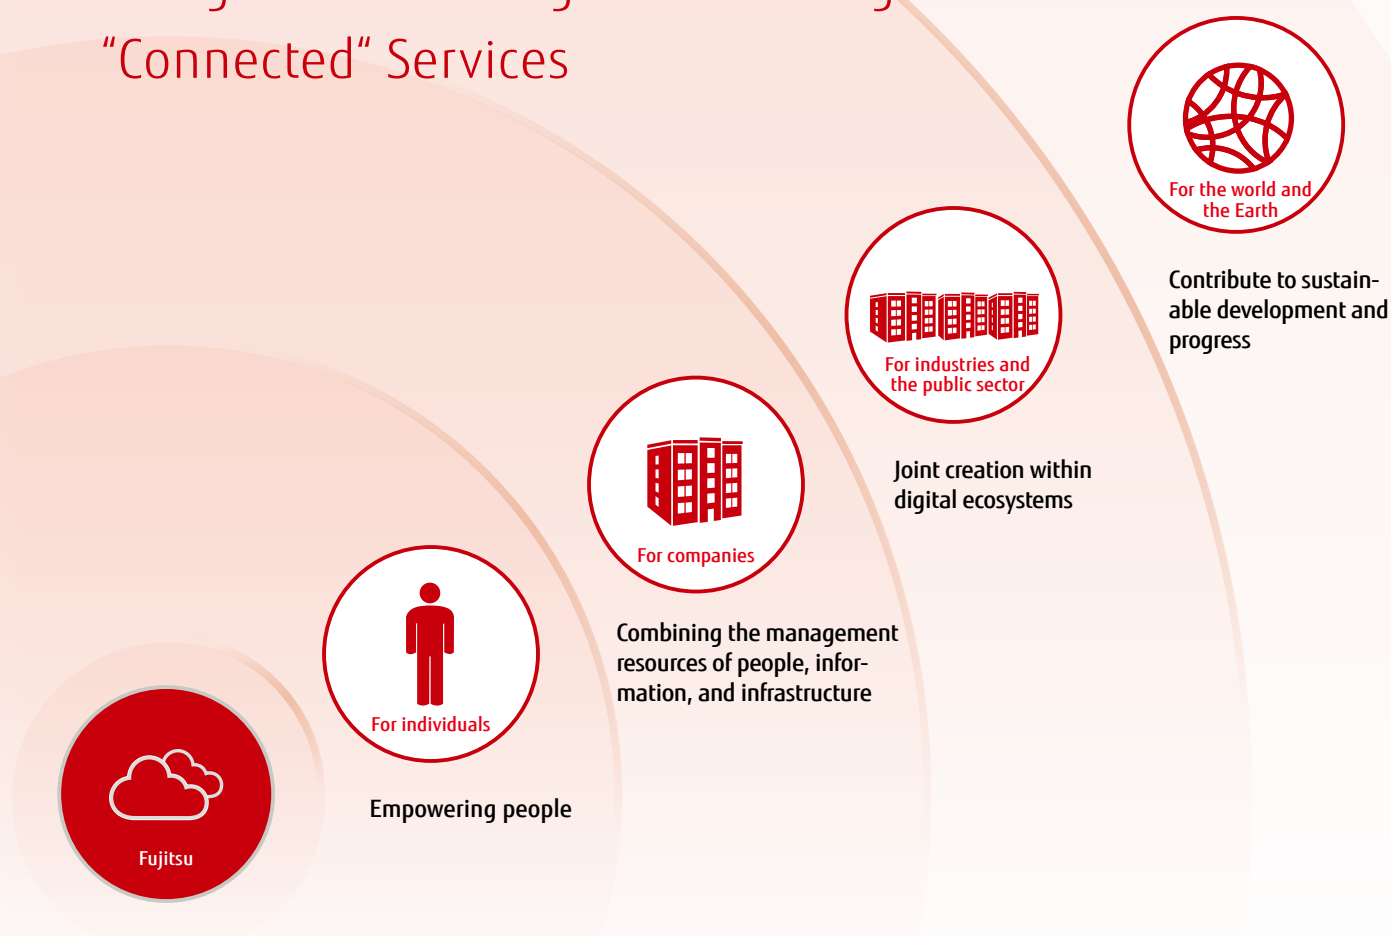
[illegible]
“Connected“ Services

For the world and the Earth

Contribute to sustainable development and progress

For industries and the public sector

Joint creation within digital ecosystems

For companies

Combining the management resources of people, information, and infrastructure

For individuals

Empowering people

Fujitsu